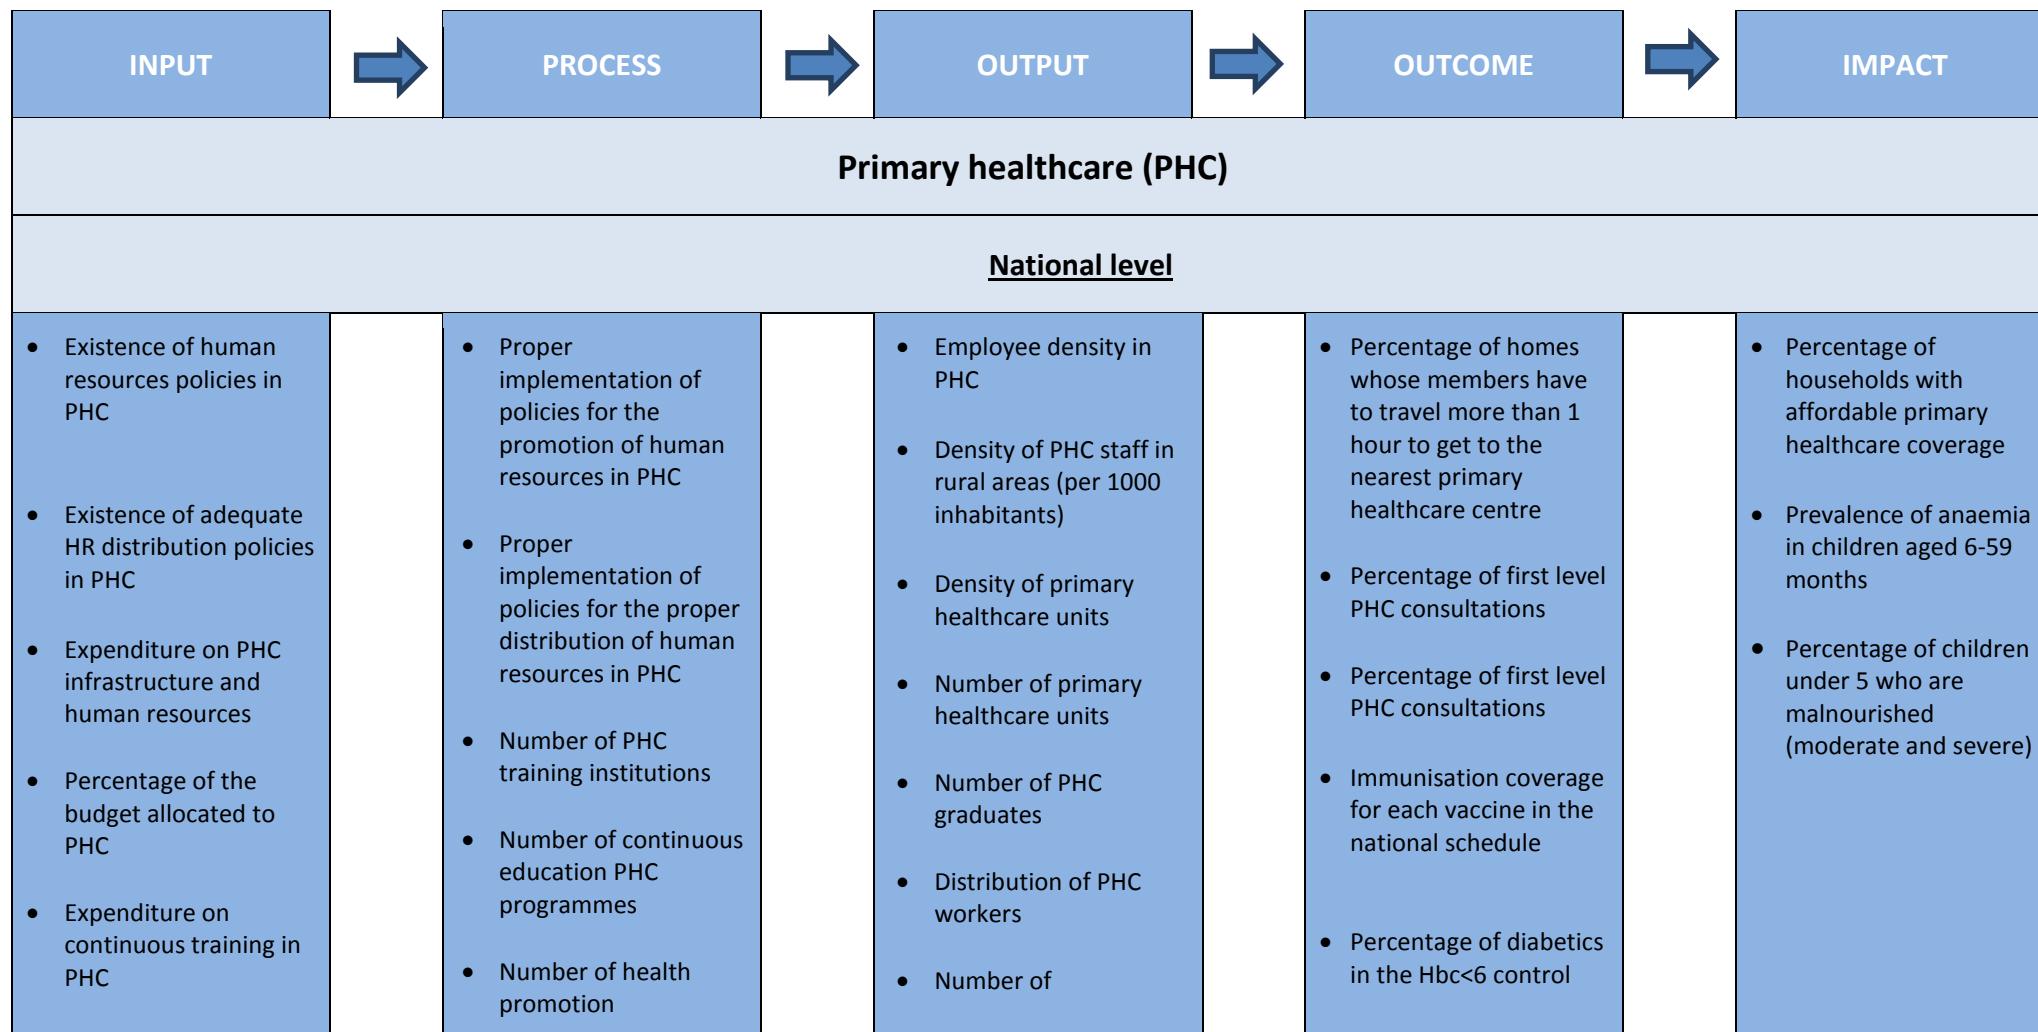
INPUT

PROCESS

OUTPUT

OUTCOME

IMPACT

Primary healthcare (PHC)

National level

- Existence of human resources policies in PHC
- Existence of adequate HR distribution policies in PHC
- Expenditure on PHC infrastructure and human resources
- Percentage of the budget allocated to PHC
- Expenditure on continuous training in PHC

- Proper implementation of policies for the promotion of human resources in PHC
- Proper implementation of policies for the proper distribution of human resources in PHC
- Number of PHC training institutions
- Number of continuous education PHC programmes
- Number of health promotion

- Employee density in PHC
- Density of PHC staff in rural areas (per 1000 inhabitants)
- Density of primary healthcare units
- Number of primary healthcare units
- Number of PHC graduates
- Distribution of PHC workers
- Number of

- Percentage of homes whose members have to travel more than 1 hour to get to the nearest primary healthcare centre
- Percentage of first level PHC consultations
- Percentage of first level PHC consultations
- Immunisation coverage for each vaccine in the national schedule
- Percentage of diabetics in the Hbc<6 control

- Percentage of households with affordable primary healthcare coverage
- Prevalence of anaemia in children aged 6-59 months
- Percentage of children under 5 who are malnourished (moderate and severe)